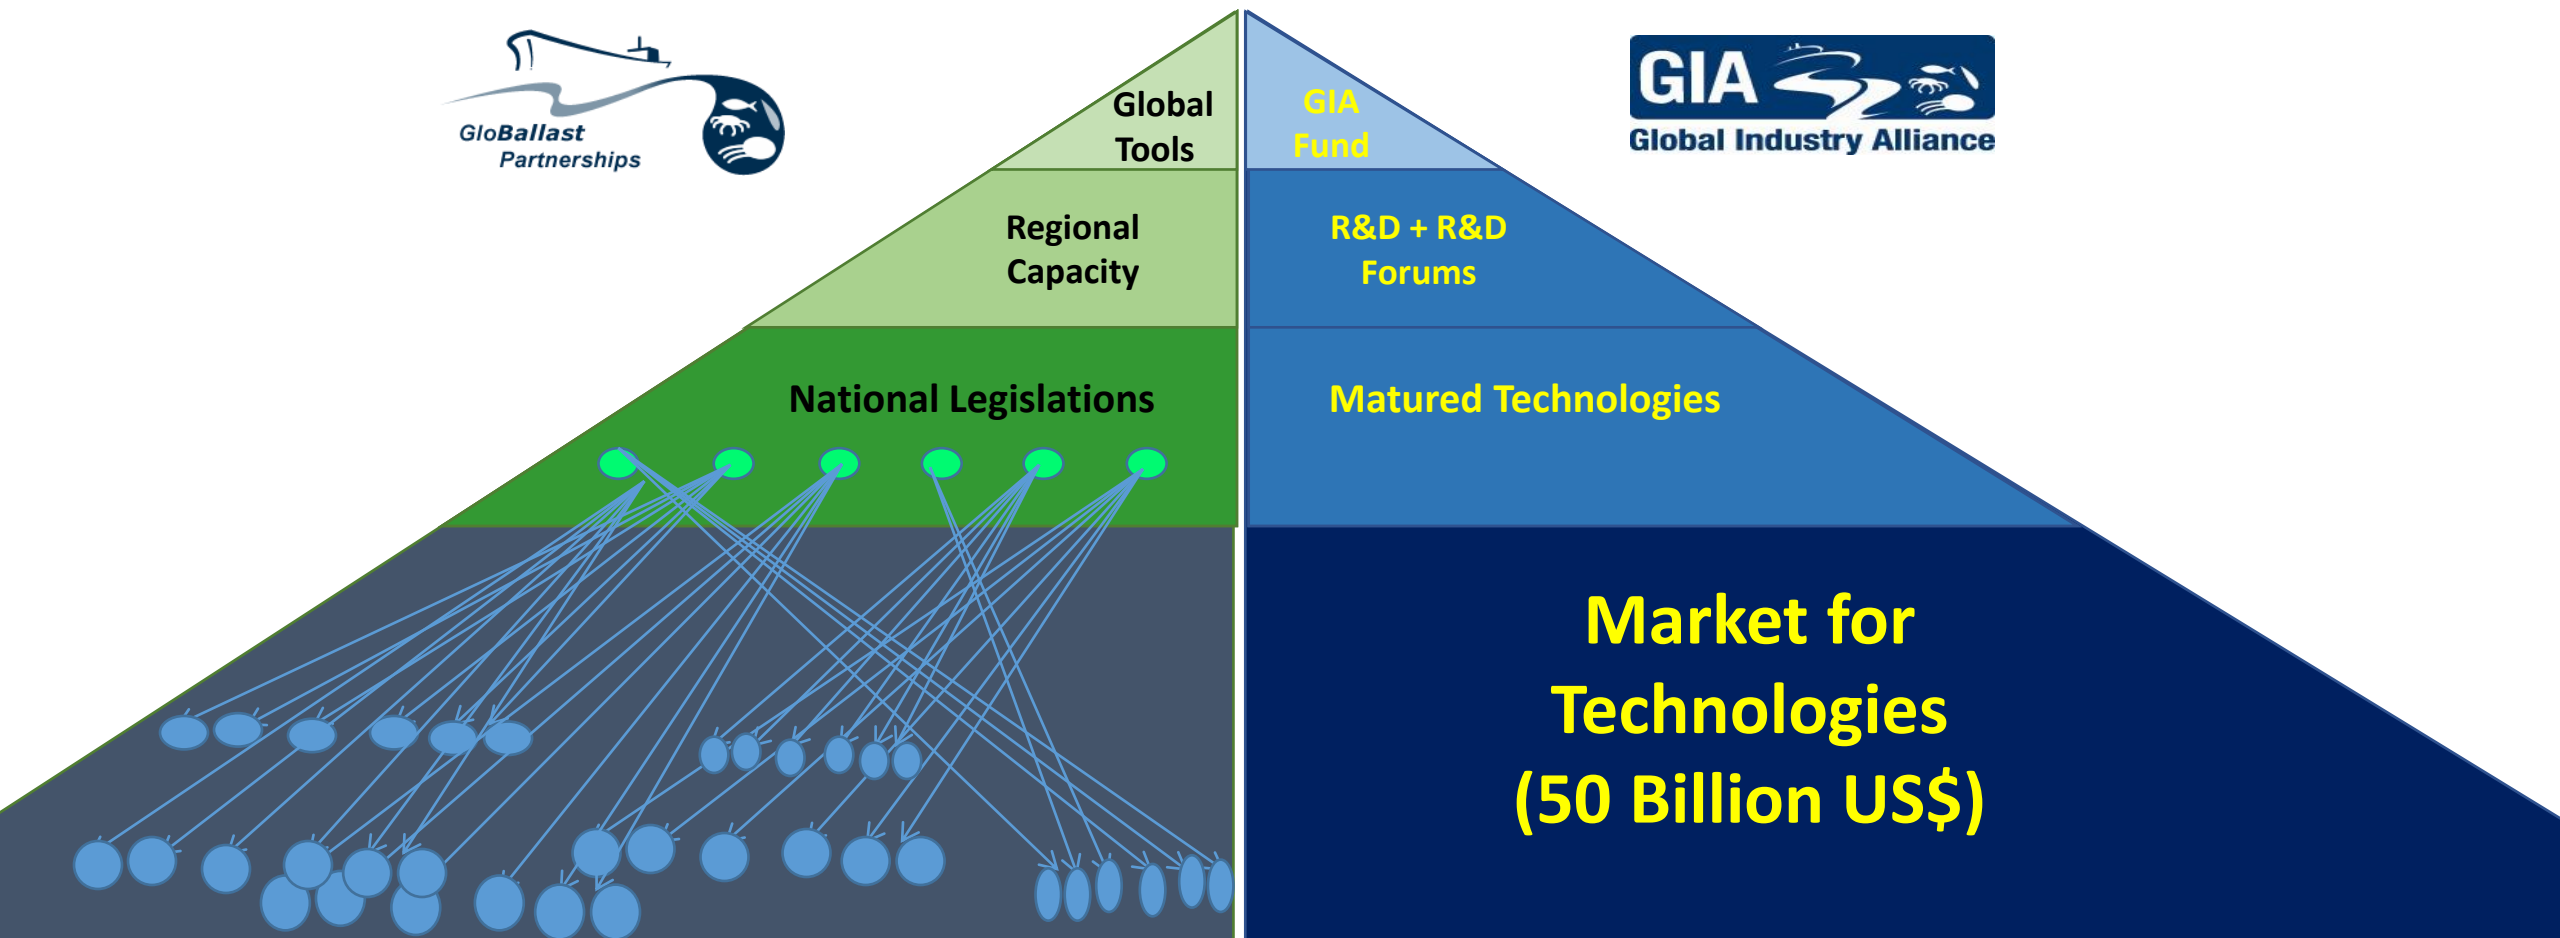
GloBallast Partnerships

Global Tools

Regional Capacity

National Legislations

GIA Global Industry Alliance

GIA Fund

R&D + R&D Forums

Matured Technologies

Market for Technologies (50 Billion US$)